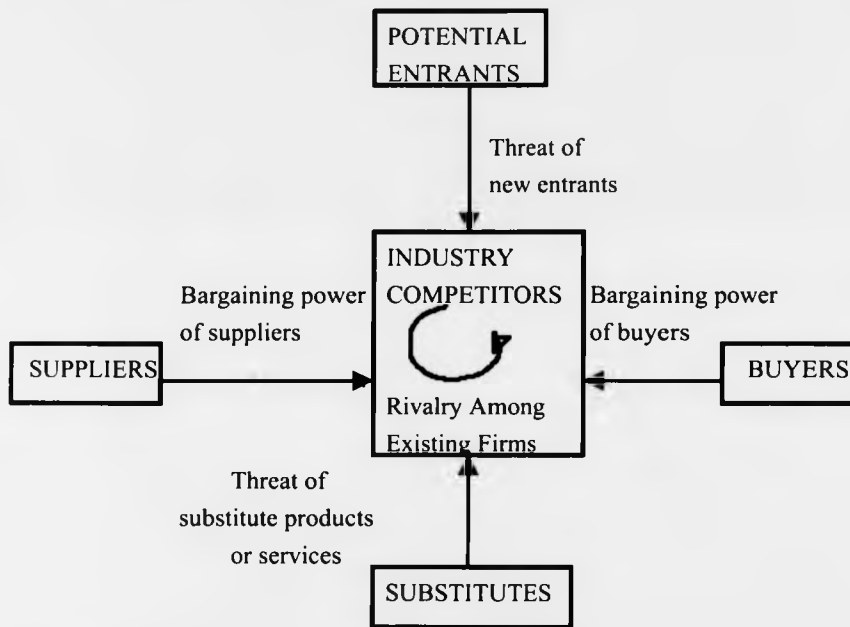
POTENTIAL ENTRANTS

Threat of new entrants

INDUSTRY COMPETITORS

Rivalry Among Existing Firms

Bargaining power of suppliers

Bargaining power of buyers

SUPPLIERS

BUYERS

Threat of substitute products or services

SUBSTITUTES